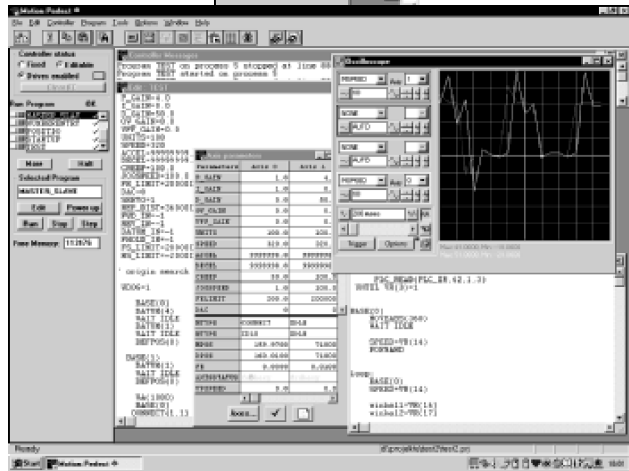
Motion Perfect

File Edit Controller Program Tools Options Window Help

Controller status
Fixed Editable
Drives enabled
Cancel

Run Program
SAFEMOVE
POSITION
STARTUP

Move Halt

Selected Program
MASTER_SLAVE

Edit Power up
Run Stop Step

Free Memory 117876

Controller Messages
Process TEST on process 5 stopped at line 86
Program TEST started on process 5

P_GAIN=1.0
I_GAIN=0.0
D_GAIN=50.0
OV_GAIN=0.0
VFF_GAIN=0.0
UNITS=100
SPEED=320

FS_LIMIT=200000
DAC=0
SERVO=1

' origin search

Axis parameters
| Parameters | Axis 0 | Axis 1 |
|---|---|---|
| P_GAIN | 1.0 | 4. |
| I_GAIN | 0.0 | 0. |
| D_GAIN | 0.0 | 50. |
| OV_GAIN | 0.0 | 0. |
| VFF_GAIN | 0.0 | 0. |
| UNITS | 100.0 | 100. |
| SPEED | 320.0 | 320. |
| ACCEL | 9999999.0 | 999999 |
| DECEL | 9999999.0 | 999999 |
| CREEP | 20.0 | 200. |
| JOGSPEED | 1.0 | 200. |
| FSLIMIT | 200.0 | 200000 |
| DAC | 0 | |
| MTYPE | CONNECT | IDLE |
| NTYPE | IDLE | IDLE |
| MPOS | 169.0700 | 71600 |
| DPOS | 169.0100 | 71600 |
| FE | 0.0000 | 0.0200 |
| AXISSTATUS | | |

Axes... 

WDOG=1

BASE(0)
DATUM(4)
WAIT IDLE
DATUM(1)
WAIT IDLE
DEFPOS(0)

BASE(1)
DATUM(1)
WAIT IDLE
DEFPOS(0)

WA(1000)
BASE(0)
CONNECT(1,1)

Oscilloscope
MPOS Axis 1
NONE
NONE
MPOS Axis 0
Trigger Options

PLC_READ(PLC_SR,42,1,3)
UNTIL VR(3)=1

BASE(0)
MOVEABS(360)
WAIT IDLE

SPEED=VR(14)
FORWARD

loop:
BASE(0)
SPEED=VR(14)

winkel1=VR(16)
winkel2=VR(17)

Ready
Start Motion Perfect